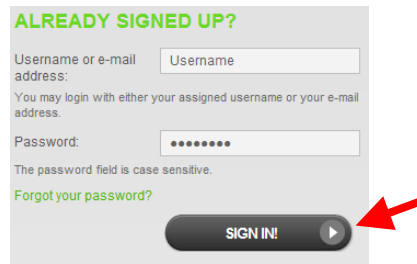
ALREADY SIGNED UP?

Username or e-mail address:

Username

You may login with either your assigned username or your e-mail address.

Password:

••••••••

The password field is case sensitive.

Forgot your password?

SIGN IN!